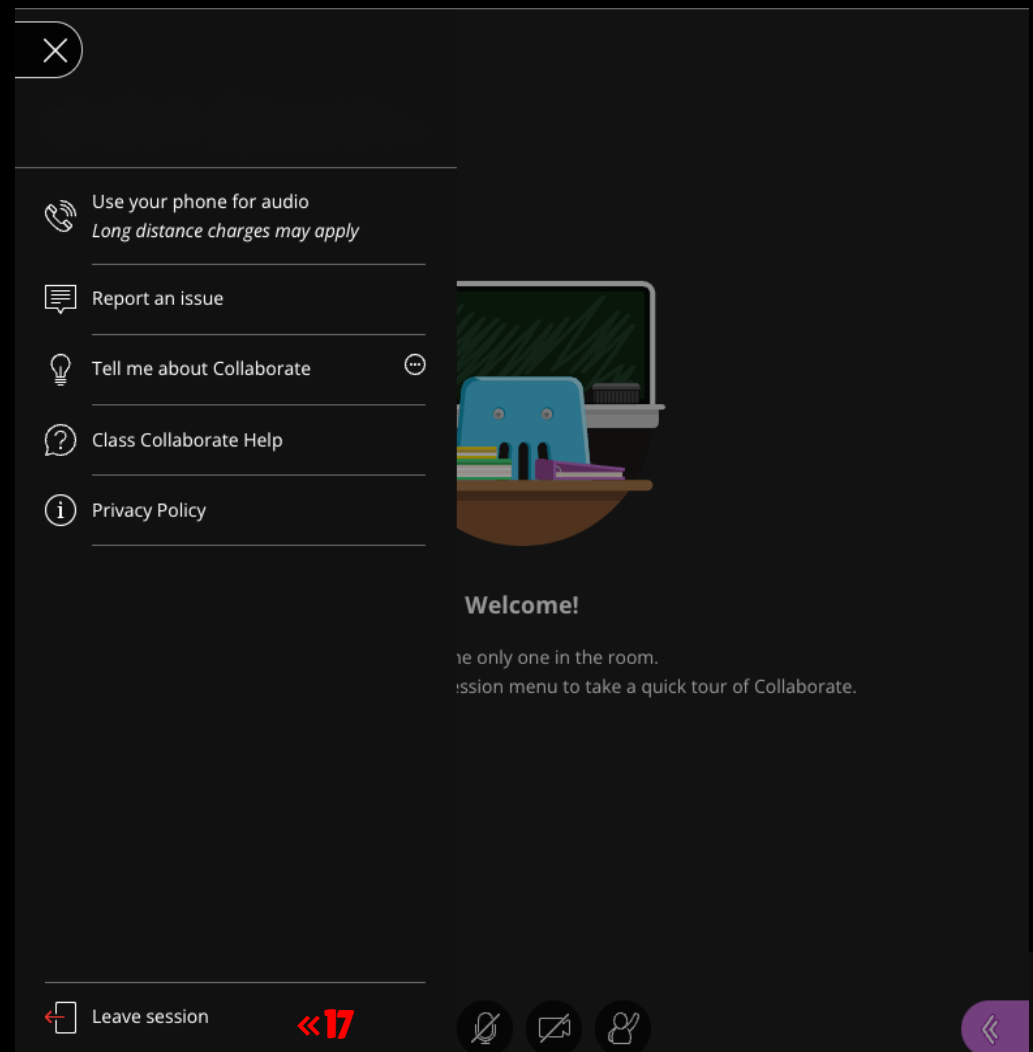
Use your phone for audio
*Long distance charges may apply*

Report an issue

Tell me about Collaborate

Class Collaborate Help

Privacy Policy

Welcome!

ne only one in the room.
ession menu to take a quick tour of Collaborate.

Leave session

«17